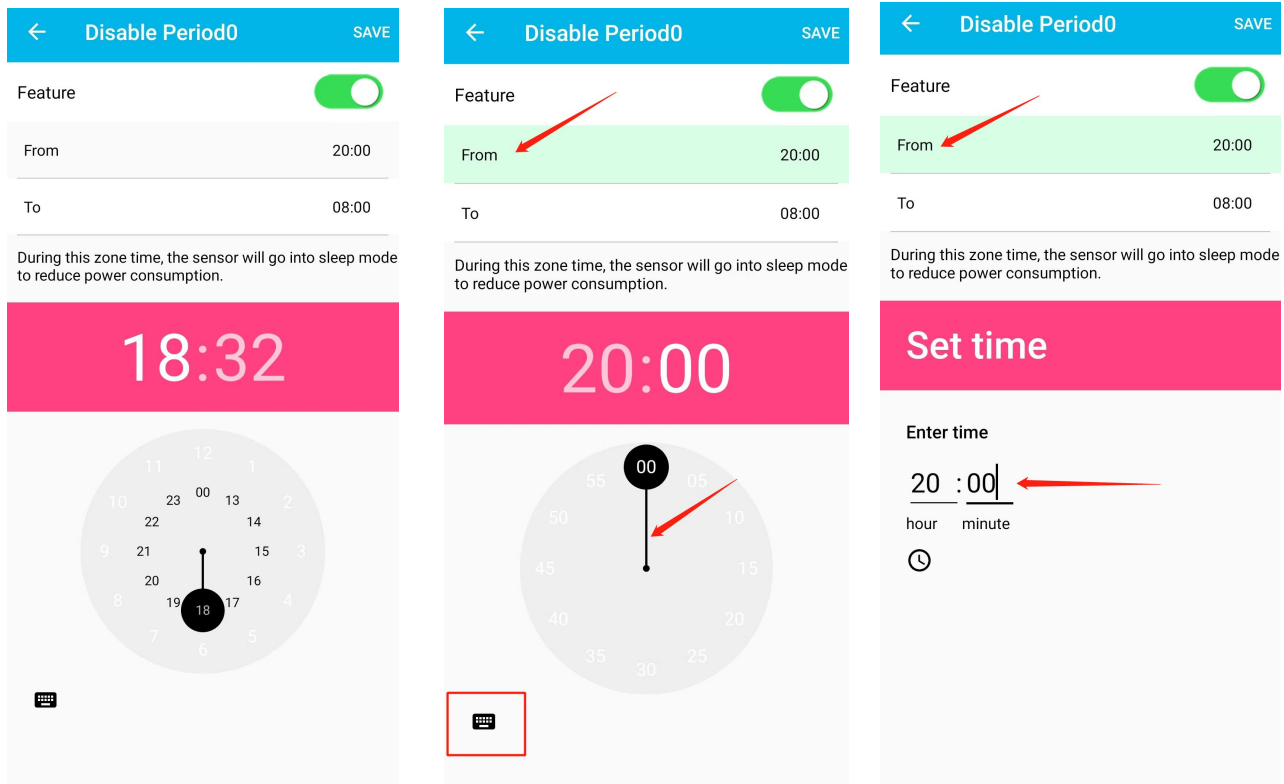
Disable Period0 SAVE

Feature

From 20:00

To 08:00

During this zone time, the sensor will go into sleep mode to reduce power consumption.

18:32

12 1 2 3 4 5 6 7 8 9 10 11
00 13 14 15 16 17 18 19 20 21 22 23

Disable Period0 SAVE

Feature

From 20:00

To 08:00

During this zone time, the sensor will go into sleep mode to reduce power consumption.

20:00

00 05 10 15 20 25 30 35 40 45 50 55

Disable Period0 SAVE

Feature

From 20:00

To 08:00

During this zone time, the sensor will go into sleep mode to reduce power consumption.

Set time

Enter time

20 : 00
hour minute